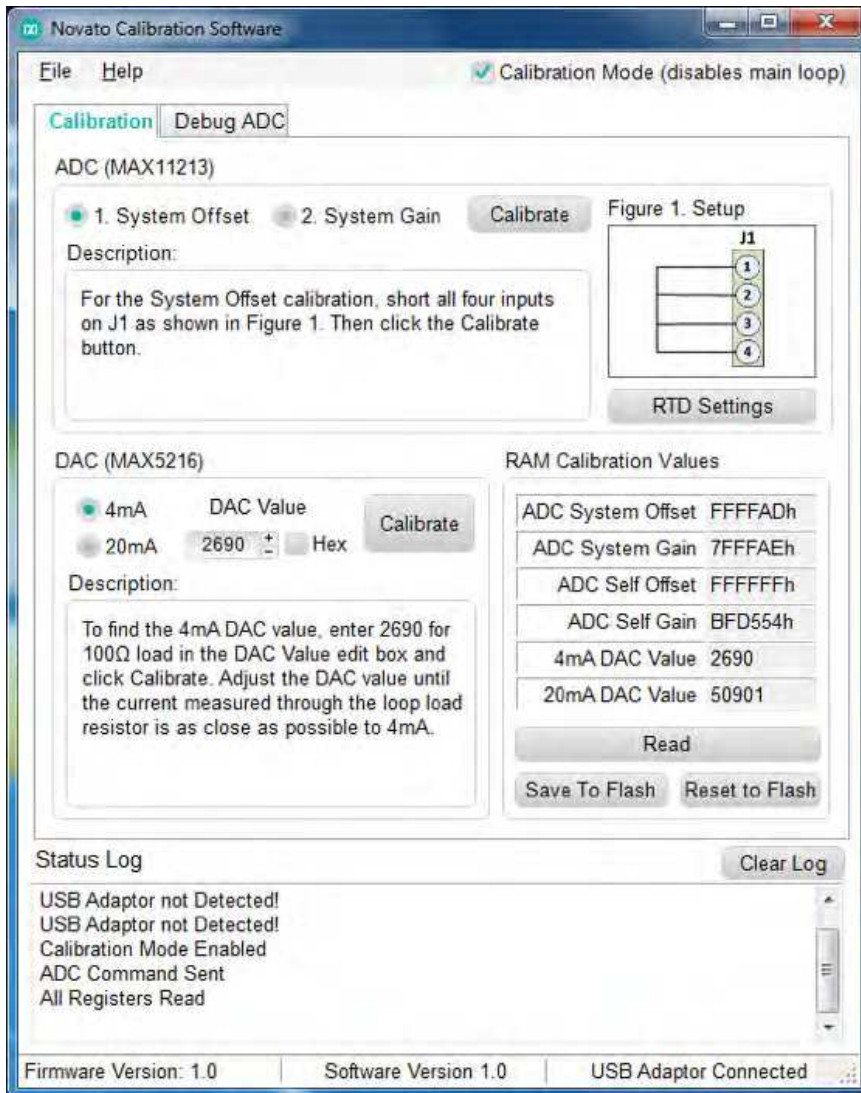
Novato Calibration Software

File Help

Calibration Mode (disables main loop)

Calibration Debug ADC

ADC (MAX11213)

1. System Offset 2. System Gain Calibrate

Figure 1. Setup

J1

1
2
3
4

Description:

For the System Offset calibration, short all four inputs on J1 as shown in Figure 1. Then click the Calibrate button.

RTD Settings

DAC (MAX5216)

4mA DAC Value

20mA 2690 Hex

Calibrate

Description:

To find the 4mA DAC value, enter 2690 for 100Ω load in the DAC Value edit box and click Calibrate. Adjust the DAC value until the current measured through the loop load resistor is as close as possible to 4mA.

RAM Calibration Values

| | |
|---|---|
| ADC System Offset | FFFFADh |
| ADC System Gain | 7FFFAEh |
| ADC Self Offset | FFFFFFh |
| ADC Self Gain | BFD554h |
| 4mA DAC Value | 2690 |
| 20mA DAC Value | 50901 |

Read

Save To Flash Reset to Flash

Status Log

Clear Log

USB Adaptor not Detected!
USB Adaptor not Detected!
Calibration Mode Enabled
ADC Command Sent
All Registers Read

Firmware Version: 1.0 Software Version 1.0 USB Adaptor Connected